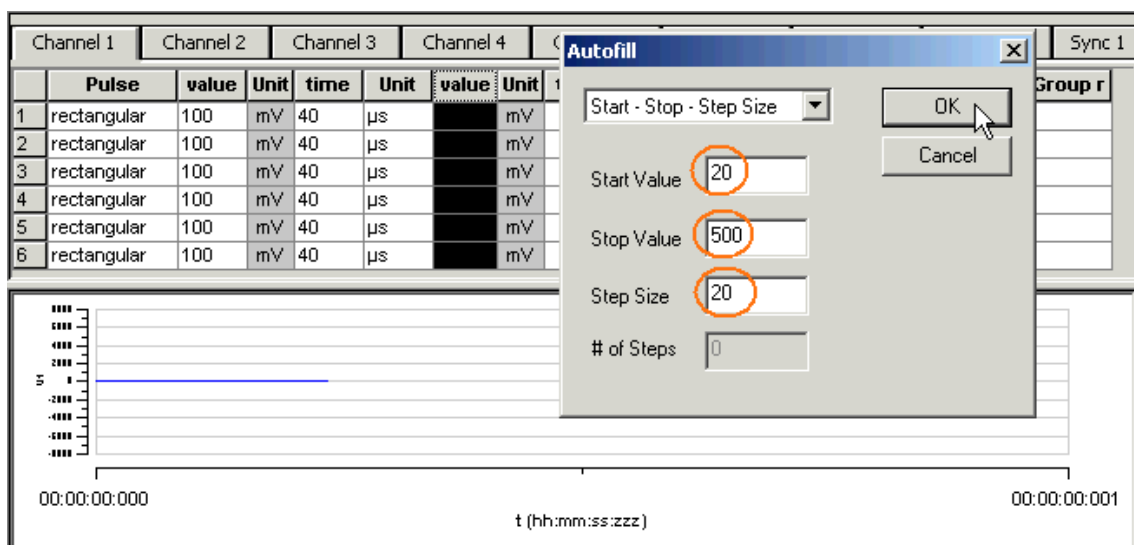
Channel 1 | Channel 2 | Channel 3 | Channel 4 | C | Sync 1

|  | Pulse | value | Unit | time | Unit | value | Unit | t | Group r |
|---|---|---|---|---|---|---|---|---|---|
| 1 | rectangular | 100 | mV | 40 | µs |  | mV |  |  |
| 2 | rectangular | 100 | mV | 40 | µs |  | mV |  |  |
| 3 | rectangular | 100 | mV | 40 | µs |  | mV |  |  |
| 4 | rectangular | 100 | mV | 40 | µs |  | mV |  |  |
| 5 | rectangular | 100 | mV | 40 | µs |  | mV |  |  |
| 6 | rectangular | 100 | mV | 40 | µs |  | mV |  |  |

Autofill

Start - Stop - Step Size

OK

Cancel

Start Value 20

Stop Value 500

Step Size 20

# of Steps 0

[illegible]

00:00:00:000

00:00:00:001

t (hh:mm:ss:zzz)